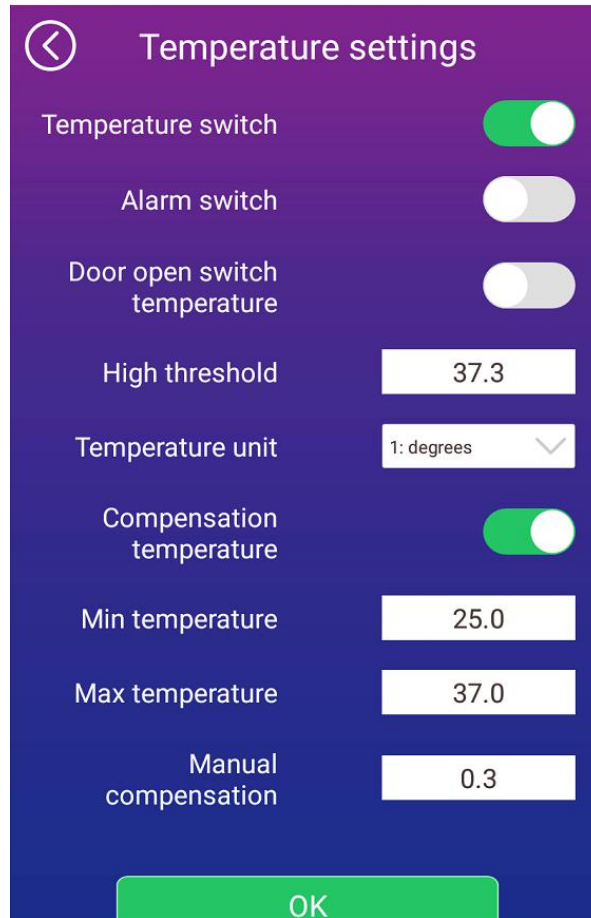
Temperature settings

Temperature switch

Alarm switch

Door open switch temperature

High threshold 37.3

Temperature unit 1: degrees

Compensation temperature

Min temperature 25.0

Max temperature 37.0

Manual compensation 0.3

OK